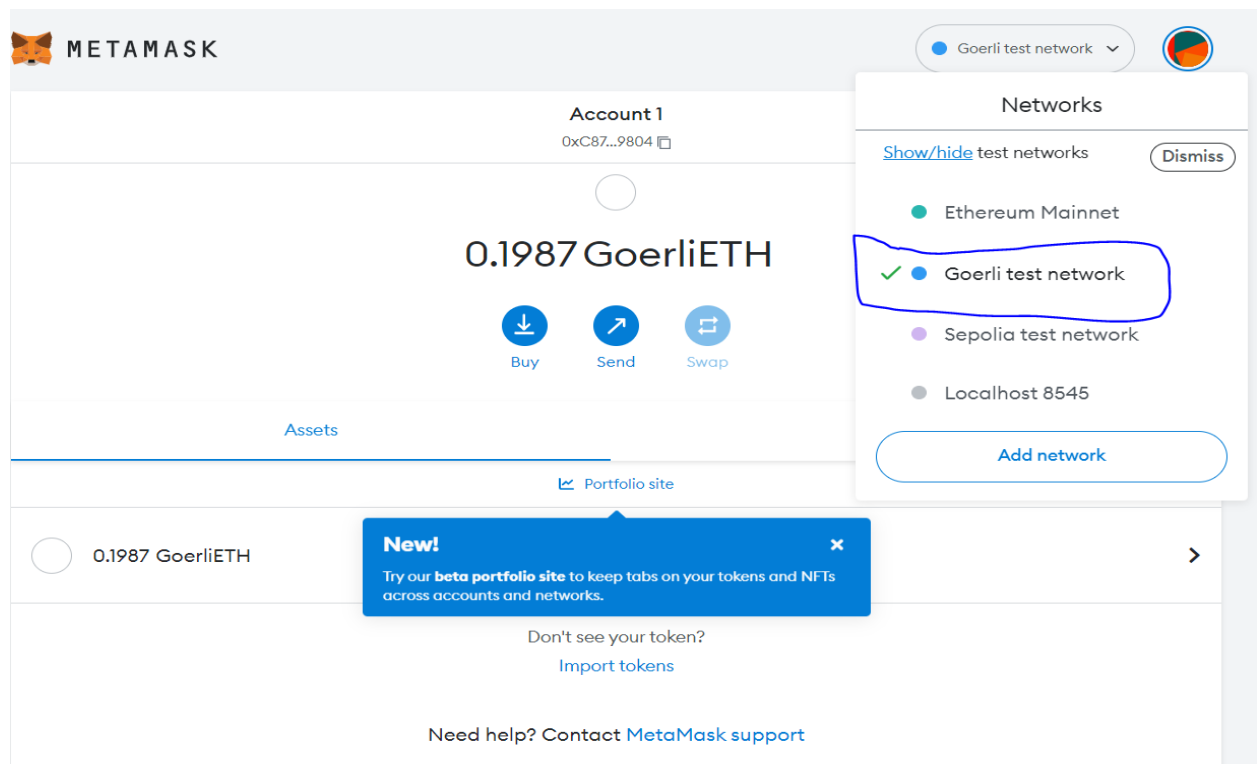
METAMASK

Goerli test network

Account 1
0xC87...9804

0.1987 GoerliETH

Buy Send Swap

Assets

Portfolio site

0.1987 GoerliETH

New!
Try our **beta portfolio site** to keep tabs on your tokens and NFTs across accounts and networks.

Don't see your token?
Import tokens

Need help? Contact MetaMask support

Networks

Show/hide test networks
Dismiss

Ethereum Mainnet
Goerli test network
Sepolia test network
Localhost 8545

Add network